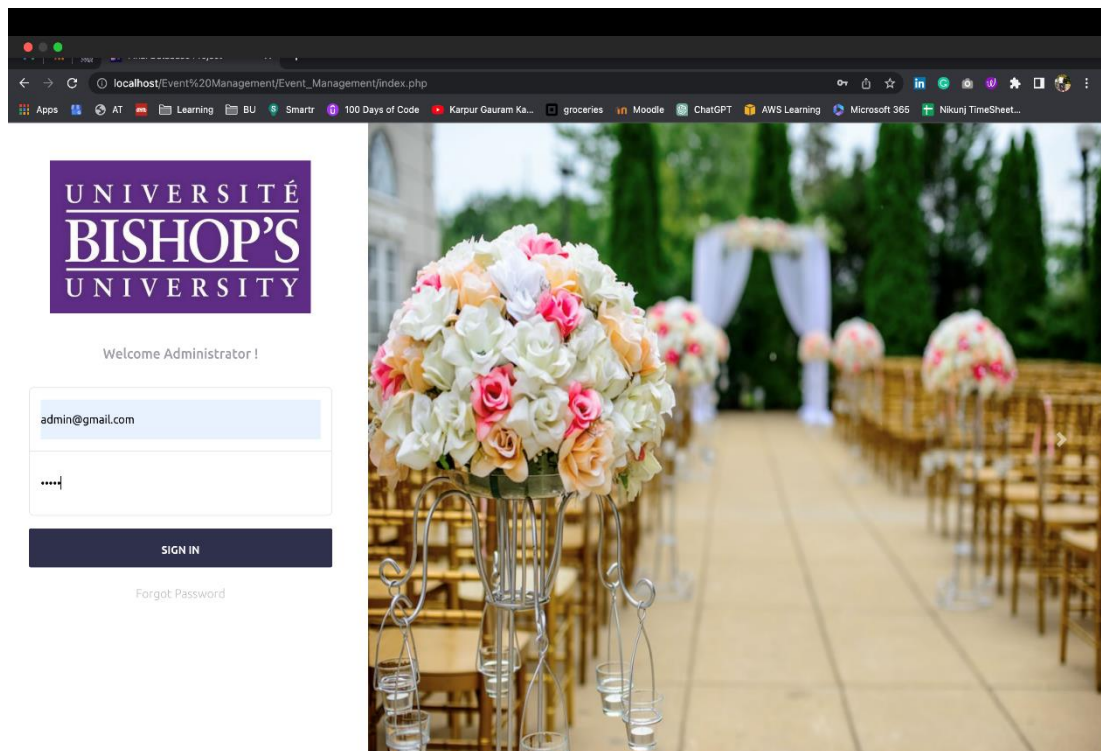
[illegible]

localhost/Event%20Management/Event_Management/index.php

Apps AT Learning BU Smartr 100 Days of Code Karpur Gauram Ka... groceries Moodle ChatGPT AWS Learning Microsoft 365 Nikunj TimeSheet...

UNIVERSITÉ
BISHOP'S
UNIVERSITY

Welcome Administrator !

admin@gmail.com

•••••

SIGN IN

Forgot Password